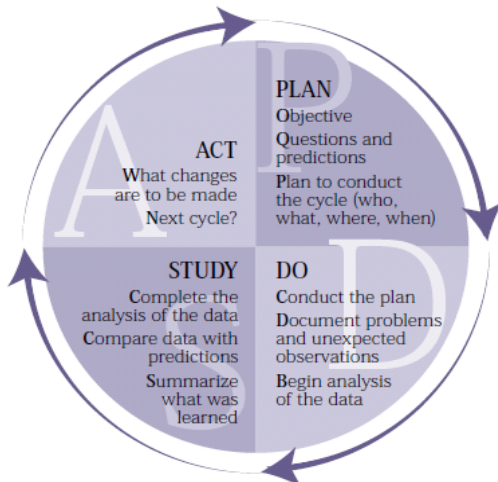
PLAN
Objective
Questions and predictions
Plan to conduct the cycle (who, what, where, when)

ACT
What changes are to be made
Next cycle?

STUDY
Complete the analysis of the data
Compare data with predictions
Summarize what was learned

DO
Conduct the plan
Document problems and unexpected observations
Begin analysis of the data

A P S D